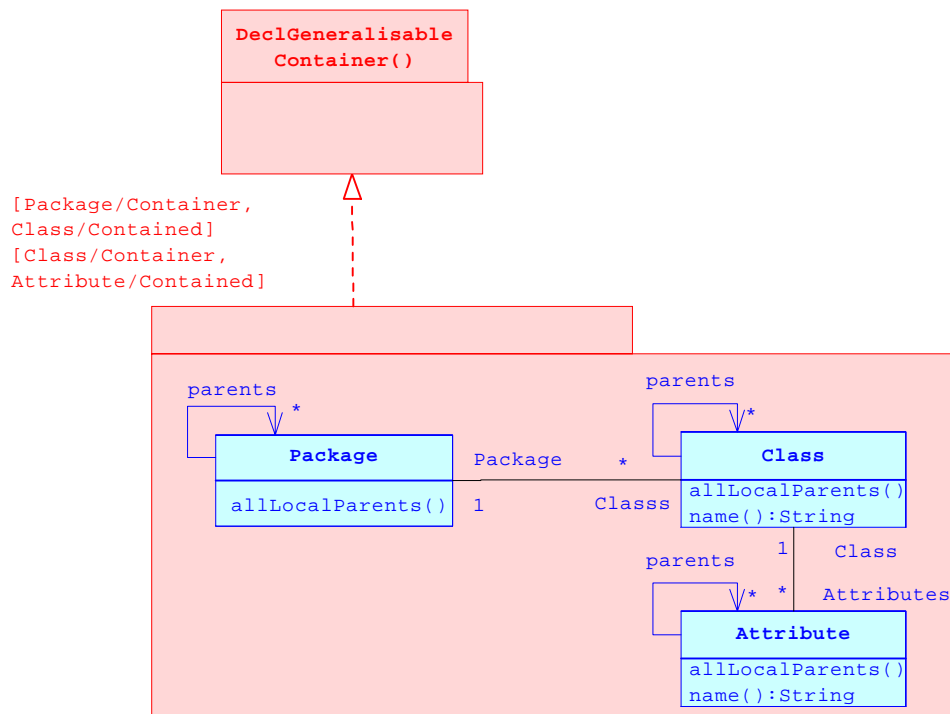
DeclGeneralisable Container()

[Package/Container, Class/Contained]
[Class/Container, Attribute/Contained]

parents
*
Package
allLocalParents()

Package
*
1
Classs

parents
*
Class
allLocalParents()
name():String

1
Class
parents
*
*
Attributes

Attribute
allLocalParents()
name():String